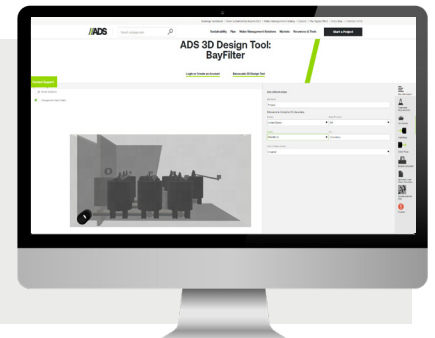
ADS

Search categories

Sustainability Pipe Water Management Solutions Markets Resources & Tools Start a Project

ADS 3D Design Tool: BayFilter

Login or Create an Account

Bayfilter 3D Design Tool

Online Support

Use Information

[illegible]

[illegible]

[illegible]

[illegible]

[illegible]